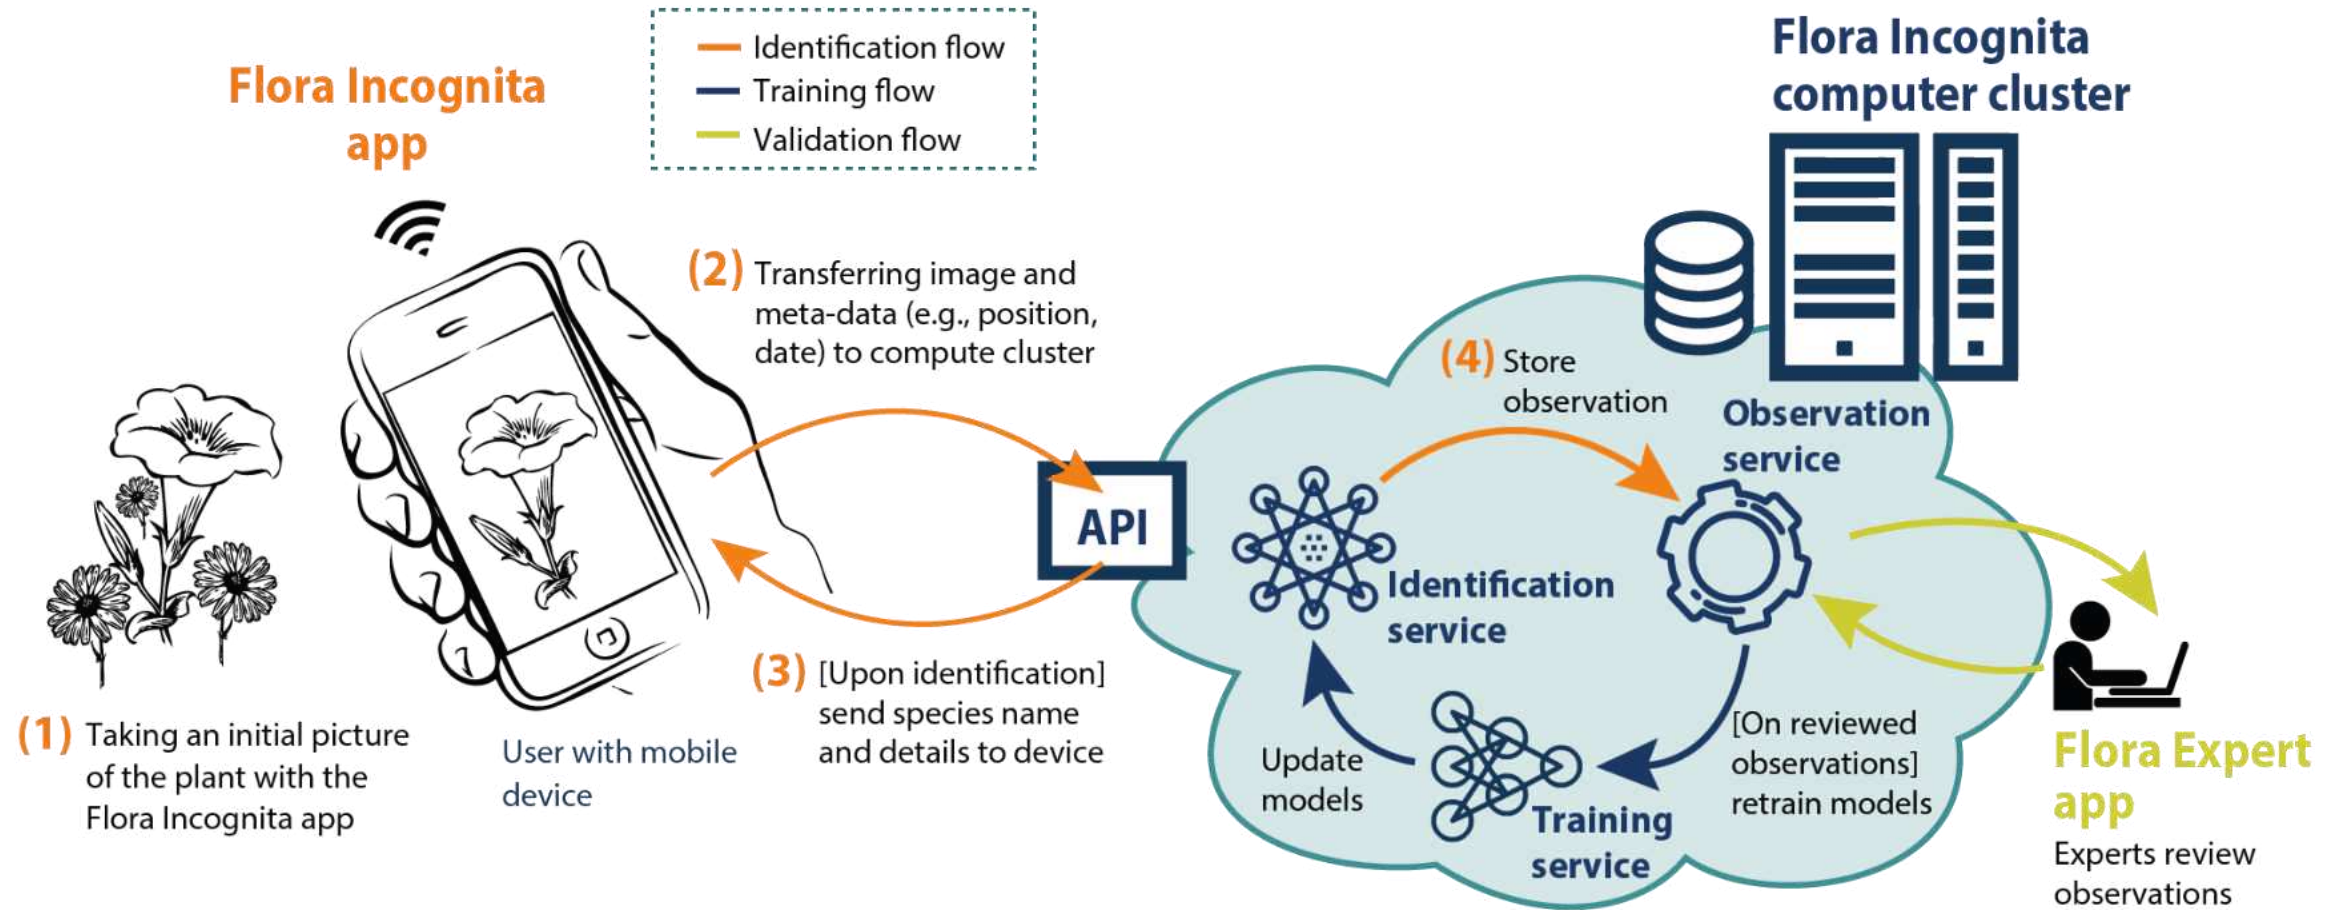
Flora Incognita app

Identification flow
Training flow
Validation flow

Flora Incognita computer cluster

(2) Transferring image and meta-data (e.g., position, date) to compute cluster

(4) Store observation

Observation service

API

Identification service

(1) Taking an initial picture of the plant with the Flora Incognita app

User with mobile device

(3) [Upon identification] send species name and details to device

Update models

Training service

[On reviewed observations] retrain models

Flora Expert app

Experts review observations